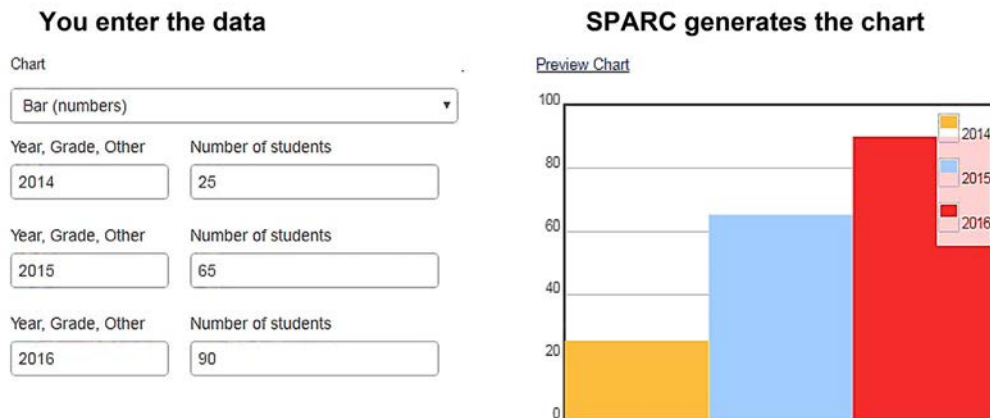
You enter the data

Chart

Bar (numbers)

| Year, Grade, Other | Number of students |
|---|---|
| 2014 | 25 |
| 2015 | 65 |
| 2016 | 90 |

SPARC generates the chart

Preview Chart

100
80
60
40
20
0

2014
2015
2016